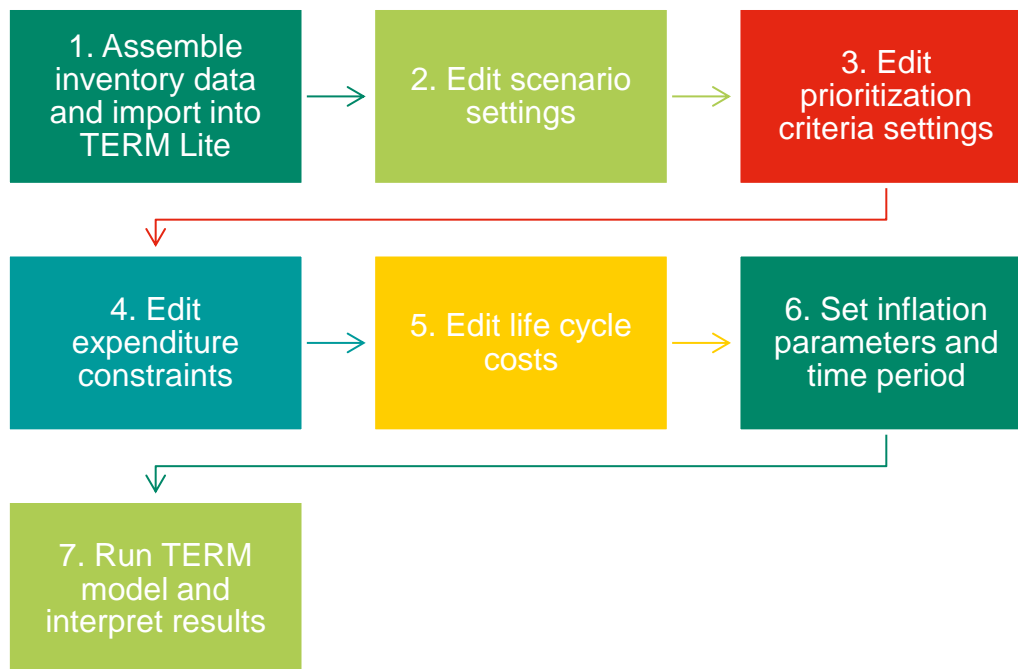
1. Assemble inventory data and import into TERM Lite

2. Edit scenario settings

3. Edit prioritization criteria settings

4. Edit expenditure constraints

5. Edit life cycle costs

6. Set inflation parameters and time period

7. Run TERM model and interpret results